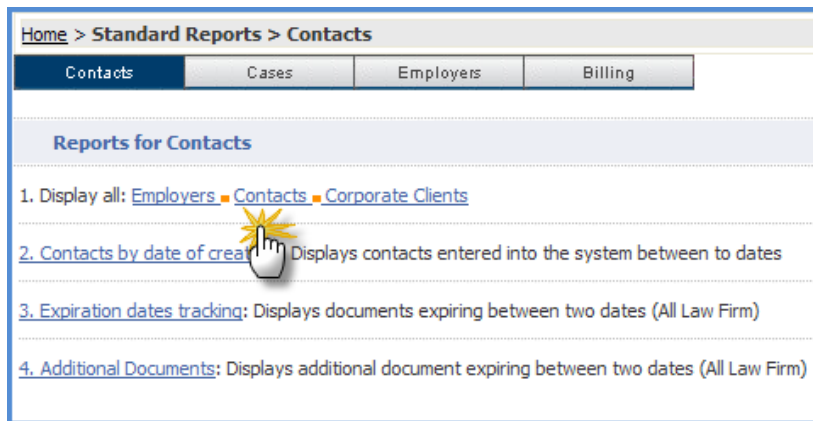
Home > Standard Reports > Contacts

Contacts | Cases | Employers | Billing

Reports for Contacts

1. Display all: Employers Contacts Corporate Clients

2. Contacts by date of creat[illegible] Displays contacts entered into the system between to dates

3. Expiration dates tracking: Displays documents expiring between two dates (All Law Firm)

4. Additional Documents: Displays additional document expiring between two dates (All Law Firm)